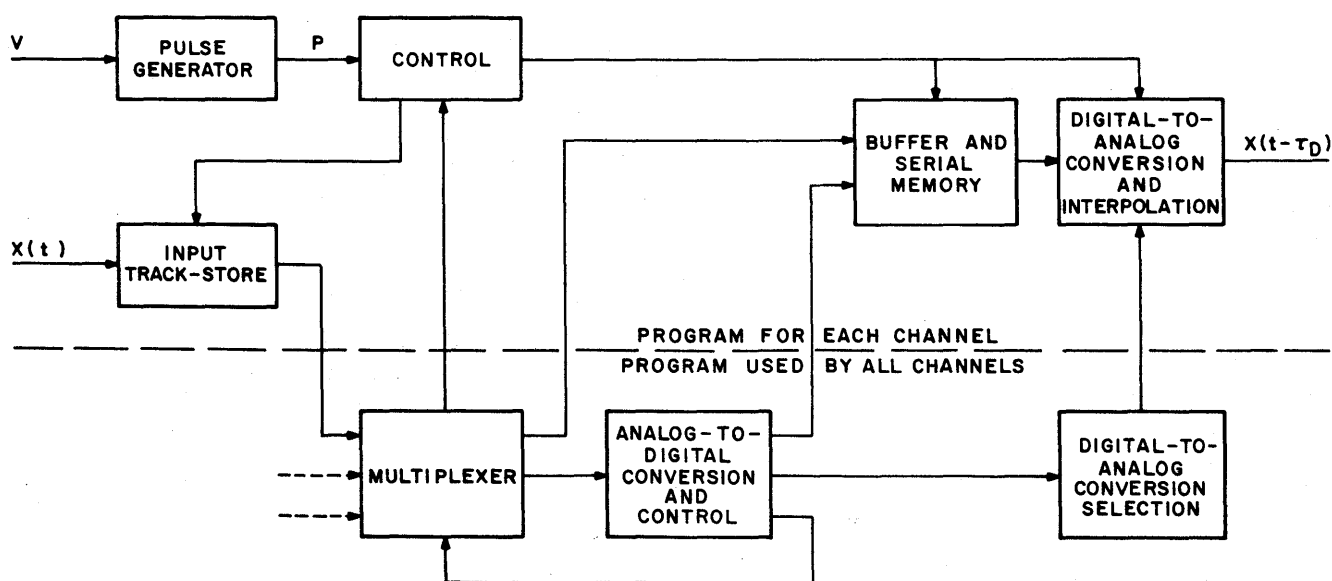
V

PULSE GENERATOR

P

CONTROL

BUFFER AND SERIAL MEMORY

DIGITAL-TO-ANALOG CONVERSION AND INTERPOLATION

$X(t-\tau_D)$

X(t)

INPUT TRACK-STORE

PROGRAM FOR EACH CHANNEL

PROGRAM USED BY ALL CHANNELS

MULTIPLEXER

ANALOG-TO-DIGITAL CONVERSION AND CONTROL

DIGITAL-TO-ANALOG CONVERSION SELECTION